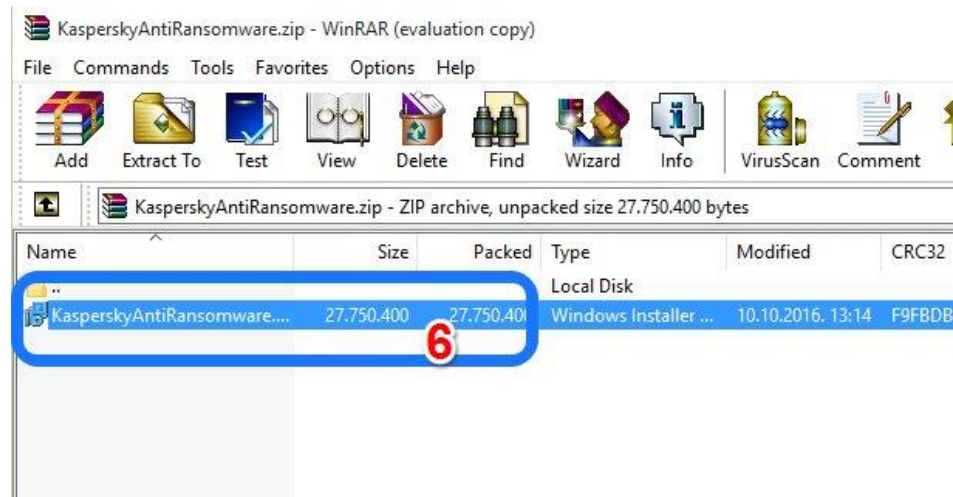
KasperskyAntiRansomware.zip - WinRAR (evaluation copy)

File Commands Tools Favorites Options Help

Add Extract To Test View Delete Find Wizard Info VirusScan Comment

KasperskyAntiRansomware.zip - ZIP archive, unpacked size 27.750.400 bytes

| Name | Size | Packed | Type | Modified | CRC32 |
|---|---|---|---|---|---|
| .. | | | Local Disk | | |
| KasperskyAntiRansomware.... | 27.750.400 | 27.750.40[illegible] | Windows Installer ... | 10.10.2016. 13:14 | F9FBDB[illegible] |

6